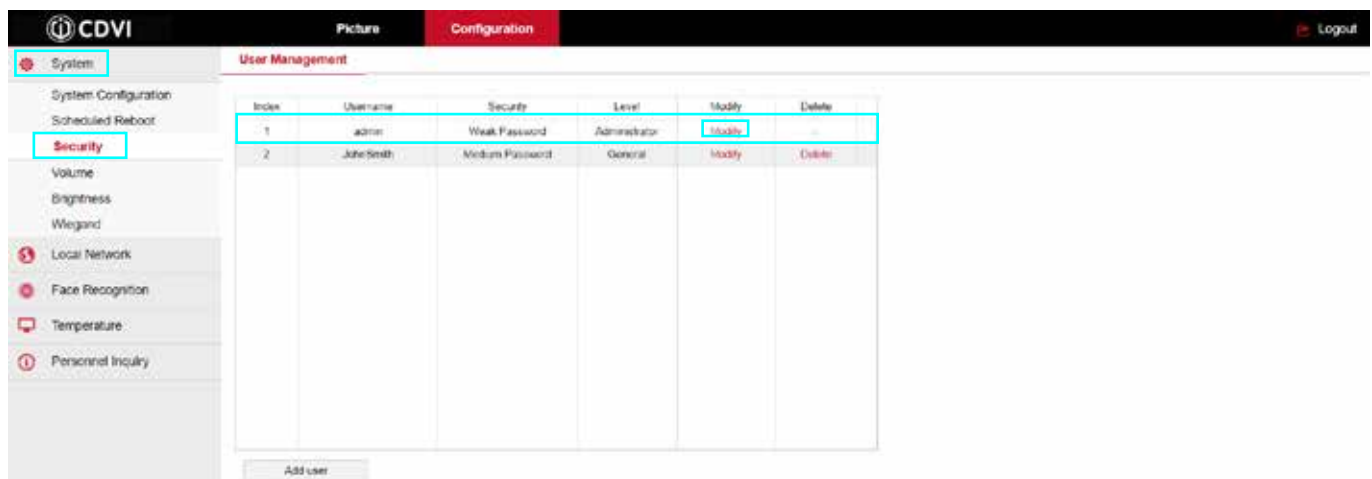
CDVI

Picture

Configuration

Logout

System

System Configuration

Scheduled Reboot

Security

Volume

Brightness

Wiegand

Local Network

Face Recognition

Temperature

Personnel Inquiry

User Management

| Index | Username | Security | Level | Modify | Delete |
|---|---|---|---|---|---|
| 1 | admin | Weak Password | Administrator | Modify | - |
| 2 | John Smith | Medium Password | General | Modify | Delete |

Add user